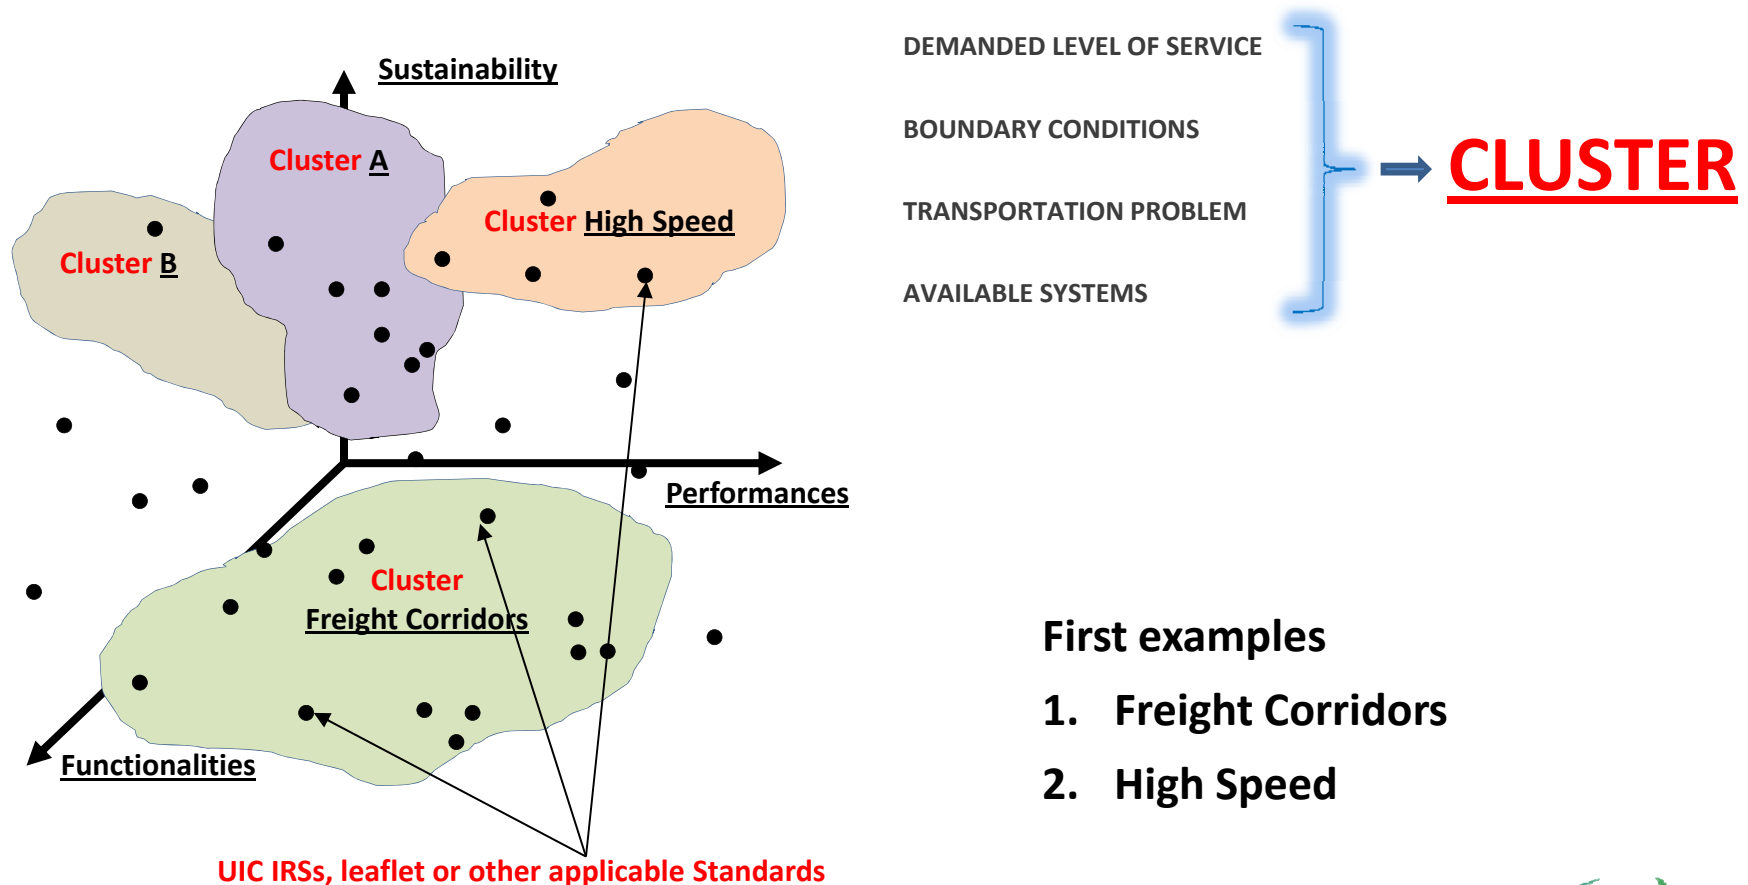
Sustainability

Cluster A

Cluster B

Cluster High Speed

Performances

Cluster Freight Corridors

Functionalities

UIC IRSs, leaflet or other applicable Standards

DEMANDED LEVEL OF SERVICE

BOUNDARY CONDITIONS

TRANSPORTATION PROBLEM

AVAILABLE SYSTEMS

CLUSTER

First examples

1. Freight Corridors

2. High Speed